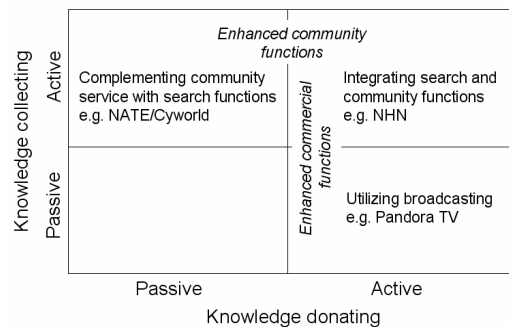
Knowledge collecting

Active

Passive

Enhanced community functions

Complementing community service with search functions e.g. NATE/Cyworld

Enhanced commercial functions

Integrating search and community functions e.g. NHN

Utilizing broadcasting e.g. Pandora TV

Passive

Active

Knowledge donating